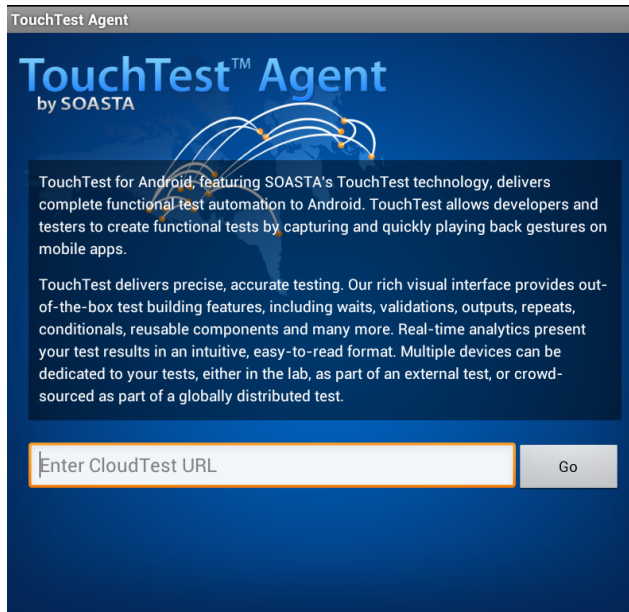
TouchTest Agent

TouchTest™ Agent
by SOASTA

TouchTest for Android, featuring SOASTA's TouchTest technology, delivers complete functional test automation to Android. TouchTest allows developers and testers to create functional tests by capturing and quickly playing back gestures on mobile apps.

TouchTest delivers precise, accurate testing. Our rich visual interface provides out-of-the-box test building features, including waits, validations, outputs, repeats, conditionals, reusable components and many more. Real-time analytics present your test results in an intuitive, easy-to-read format. Multiple devices can be dedicated to your tests, either in the lab, as part of an external test, or crowd-sourced as part of a globally distributed test.

Enter CloudTest URL

Go